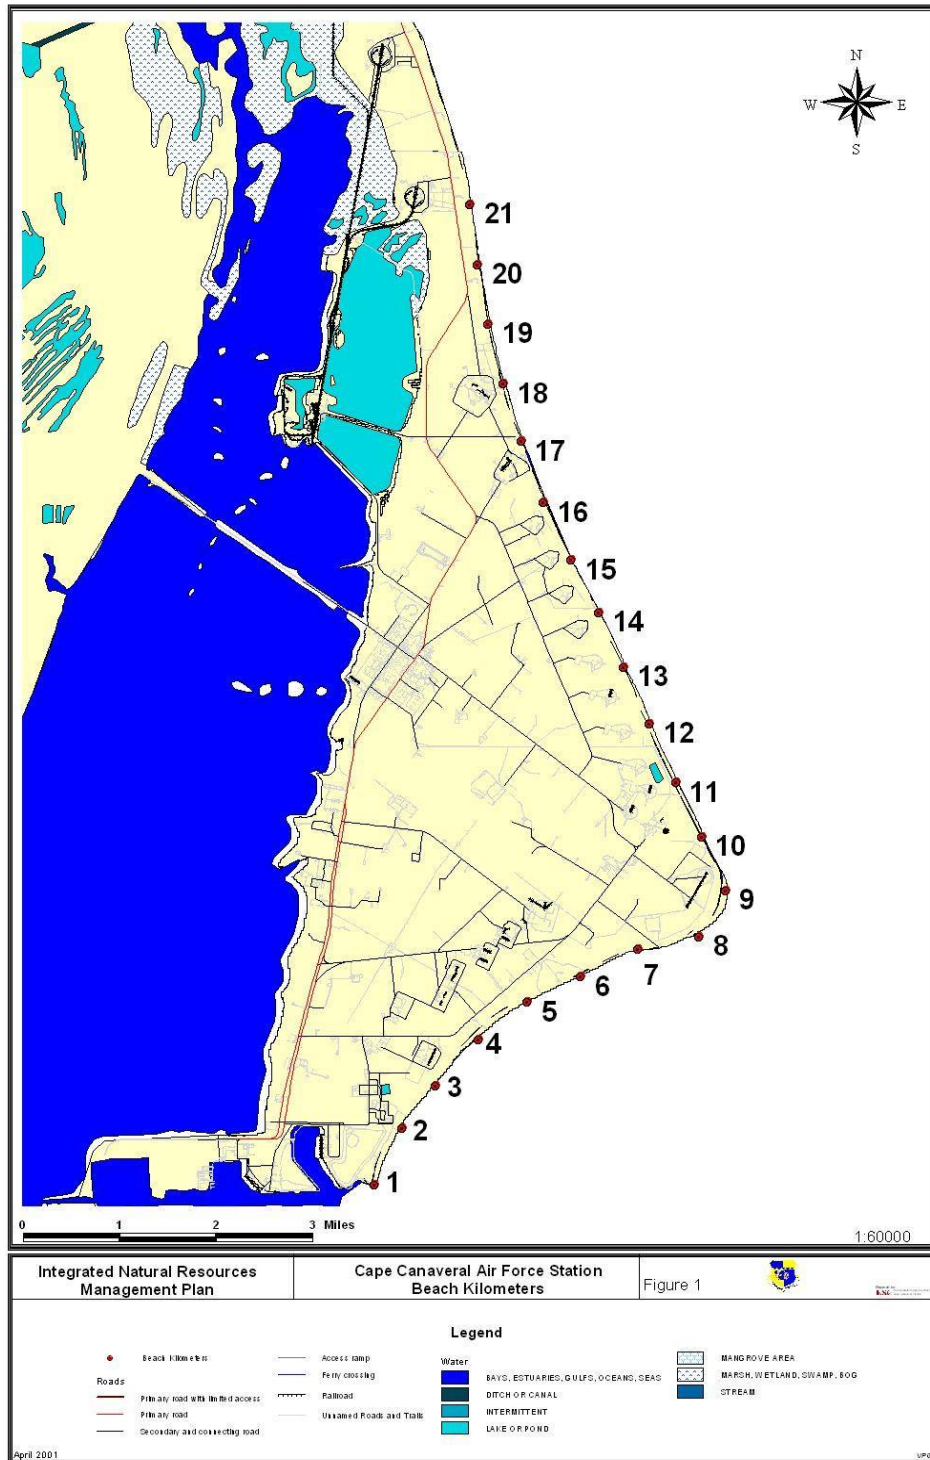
N
W
E
S

21
20
19
18
17
16
15
14
13
12
11
10
9
8
7
6
5
4
3
2
1

0 1 2 3 Miles

1:60000

| Integrated Natural Resources Management Plan | Cape Canaveral Air Force Station Beach Kilometers | Figure 1 |
|---|---|---|

Legend

Beach Kilometers

Roads
Primary road with limited access
Primary road
Secondary and connecting road

Access ramp
Ferry crossing
Railroad
Unnamed Roads and Trails

Water
BAYS, ESTUARIES, GULFS, OCEANS, SEAS
DITCH OR CANAL
INTERMITTENT
LAKE OR POND

MANGROVE AREA
MARSH, WETLAND, SWAMP, BOG
STREAM

April 2001